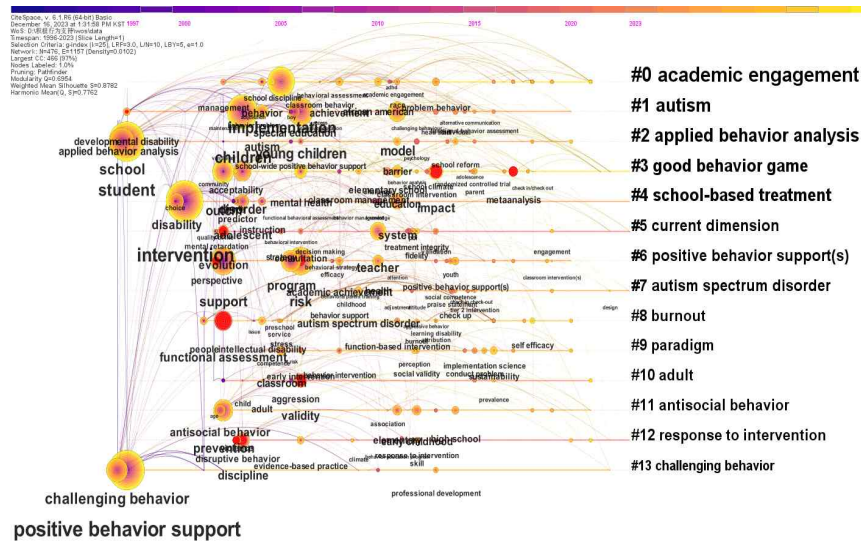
CiteSpace, v. 6.1.R6 (64-bit) Basic
December 16, 2023 at 1:31:58 PM KST
WoS: D:\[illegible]\wos\data
Timespan: 1996-2023 (Slice Length=1)
Selection Criteria: g-index (k=25), LRF=3.0, L/N=10, LBY=5, e=1.0
Network: N=476, E=1157 (Density=0.0102)
Largest CC: 460 (97%)
Nodes Labeled: 1.0%
Pruning: Pathfinder
Modularity Q=0.6954
Weighted Mean Silhouette S=0.8782
Harmonic Mean(Q, S)=0.7762

1997 2000 2005 2010 2015 2020 2023

#0 academic engagement
#1 autism
#2 applied behavior analysis
#3 good behavior game
#4 school-based treatment
#5 current dimension
#6 positive behavior support(s)
#7 autism spectrum disorder
#8 burnout
#9 paradigm
#10 adult
#11 antisocial behavior
#12 response to intervention
#13 challenging behavior

developmental disability
applied behavior analysis
school
student
children
young children
implementation
management
behavior
achievement
african american
problem behavior
school discipline
classroom behavior
behavioral assessment
special education
autism
model
barrier
school reform
school-wide positive behavior support
acceptability
disorder
outcome
disability
choice
predictor
mental health
classroom management
elementary school
impact
metaanalysis
adolescent
instruction
mental retardation
system
treatment integrity
fidelity
intervention
evolution
perspective
consultation
decision making
teacher
engagement
program
risk
academic achievement
health
positive behavior support(s)
support
preschool
autism spectrum disorder
check up
people
intellectual disability
stress
function-based intervention
self efficacy
functional assessment
early intervention
classroom
perception
social validity
implementation science
conduct problems
sustainability
child
adult
aggression
validity
prevalence
antisocial behavior
prevention
early childhood
high school
disruptive behavior
response to intervention
skill
evidence-based practice
discipline
challenging behavior
professional development
positive behavior support